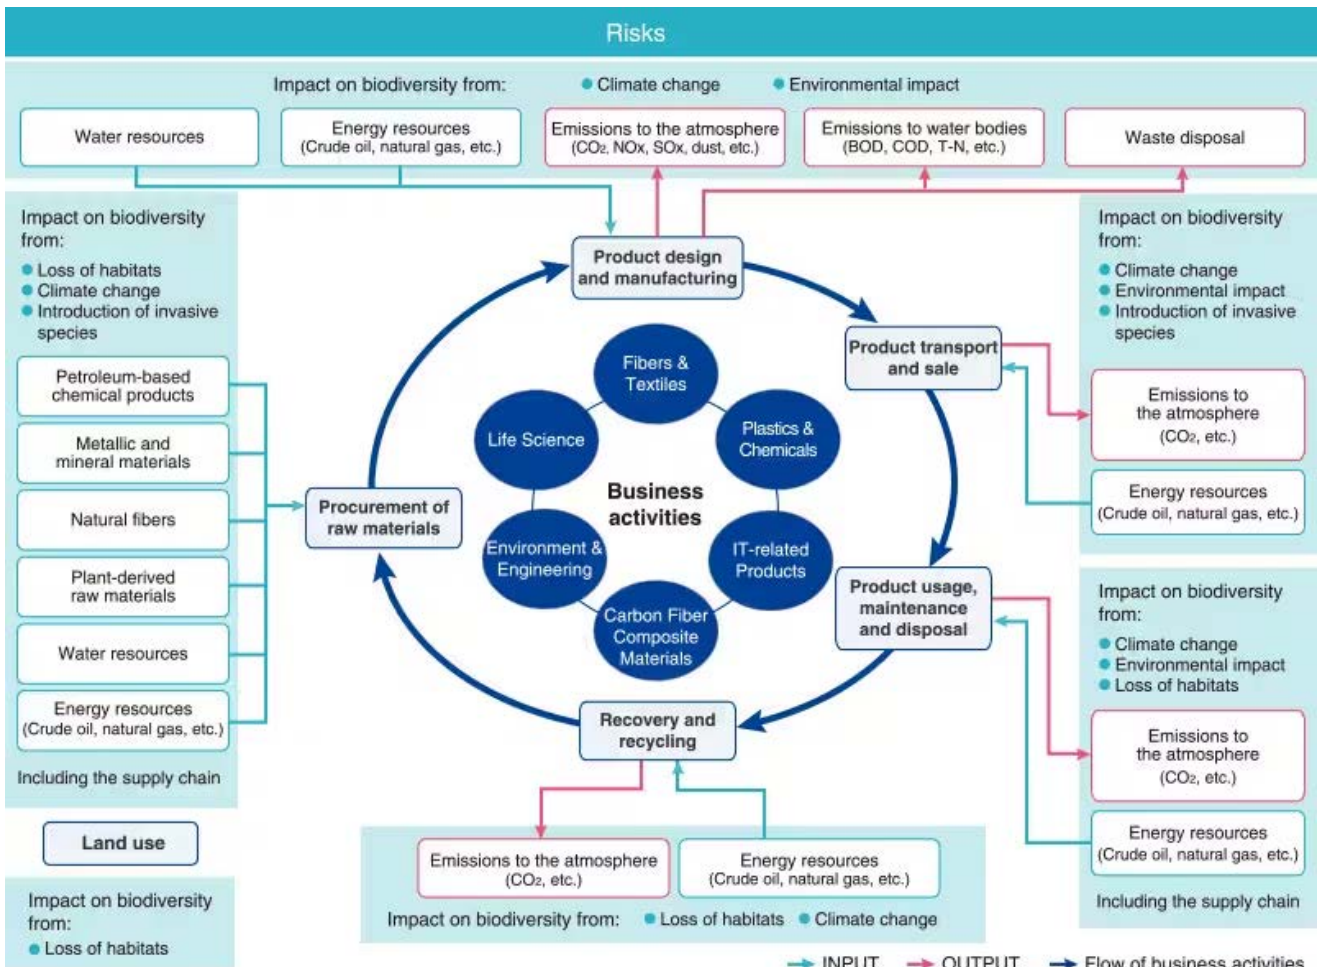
Risks

Impact on biodiversity from: • Climate change • Environmental impact

Water resources

Energy resources (Crude oil, natural gas, etc.)

Emissions to the atmosphere ($CO_2$, NOx, SOx, dust, etc.)

Emissions to water bodies (BOD, COD, T-N, etc.)

Waste disposal

Impact on biodiversity from:
• Loss of habitats
• Climate change
• Introduction of invasive species

Petroleum-based chemical products

Metallic and mineral materials

Natural fibers

Plant-derived raw materials

Water resources

Energy resources (Crude oil, natural gas, etc.)

Including the supply chain

Land use

Impact on biodiversity from:
• Loss of habitats

Product design and manufacturing

Product transport and sale

Procurement of raw materials

Fibers & Textiles

Life Science

Plastics & Chemicals

Business activities

Environment & Engineering

IT-related Products

Carbon Fiber Composite Materials

Product usage, maintenance and disposal

Recovery and recycling

Impact on biodiversity from:
• Climate change
• Environmental impact
• Introduction of invasive species

Emissions to the atmosphere ($CO_2$, etc.)

Energy resources (Crude oil, natural gas, etc.)

Impact on biodiversity from:
• Climate change
• Environmental impact
• Loss of habitats

Emissions to the atmosphere ($CO_2$, etc.)

Energy resources (Crude oil, natural gas, etc.)

Including the supply chain

Emissions to the atmosphere ($CO_2$, etc.)

Energy resources (Crude oil, natural gas, etc.)

Impact on biodiversity from: • Loss of habitats • Climate change

INPUT OUTPUT Flow of business activities